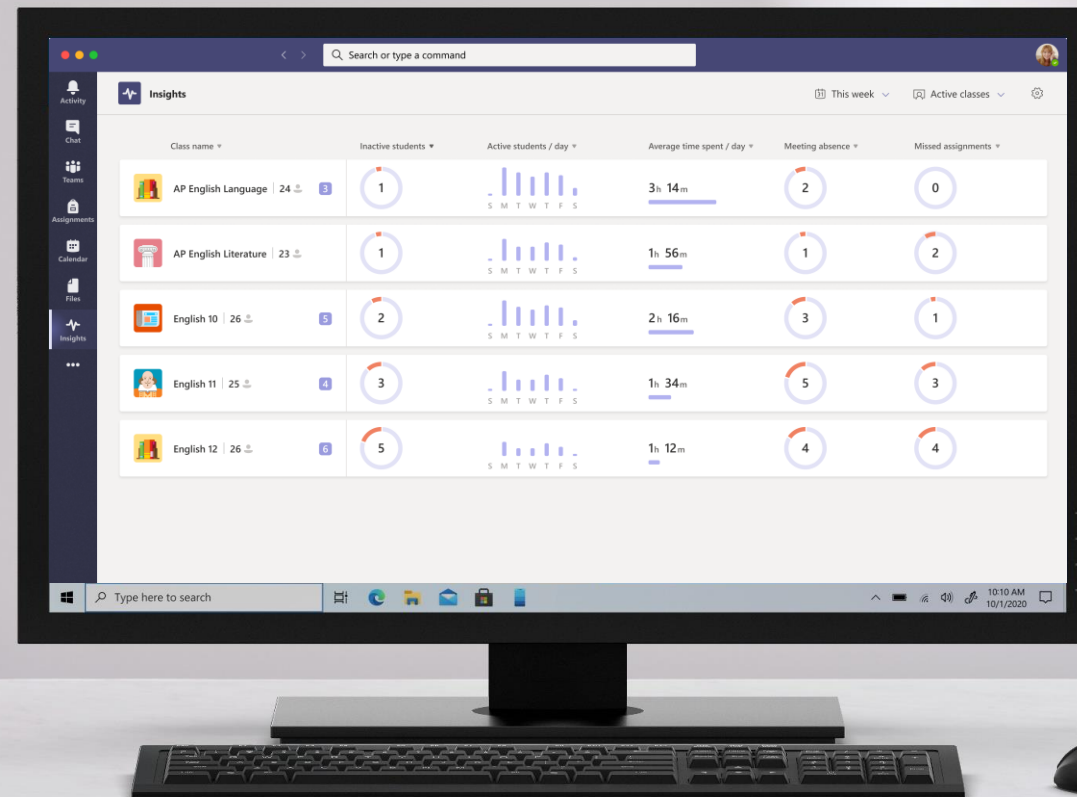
Search or type a command

Activity
Chat
Teams
Assignments
Calendar
Files
Insights
•••

Insights

This week
Active classes

| Class name | Inactive students | Active students / day | Average time spent / day | Meeting absence | Missed assignments |
|---|---|---|---|---|---|
| AP English Language \| 24 3 | 1 | S M T W T F S | 3h 14m | 2 | 0 |
| AP English Literature \| 23 | 1 | S M T W T F S | 1h 56m | 1 | 2 |
| English 10 \| 26 5 | 2 | S M T W T F S | 2h 16m | 3 | 1 |
| English 11 \| 25 4 | 3 | S M T W T F S | 1h 34m | 5 | 3 |
| English 12 \| 26 6 | 5 | S M T W T F S | 1h 12m | 4 | 4 |

Type here to search

10:10 AM
10/1/2020